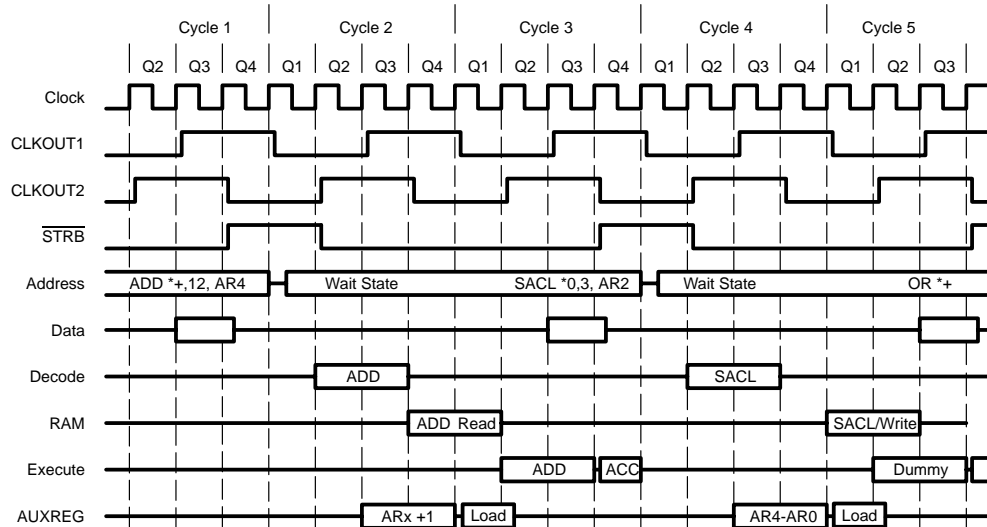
Cycle 1 Cycle 2 Cycle 3 Cycle 4 Cycle 5

Q2 Q3 Q4 Q1 Q2 Q3 Q4 Q1 Q2 Q3 Q4 Q1 Q2 Q3 Q4 Q1 Q2 Q3

Clock

CLKOUT1

CLKOUT2

$\overline{\text{STRB}}$

Address ADD *+,12, AR4 Wait State SACL *0,3, AR2 Wait State OR *+

Data

Decode ADD SACL

RAM ADD Read SACL/Write

Execute ADD ACC Dummy

AUXREG ARx +1 Load AR4-AR0 Load